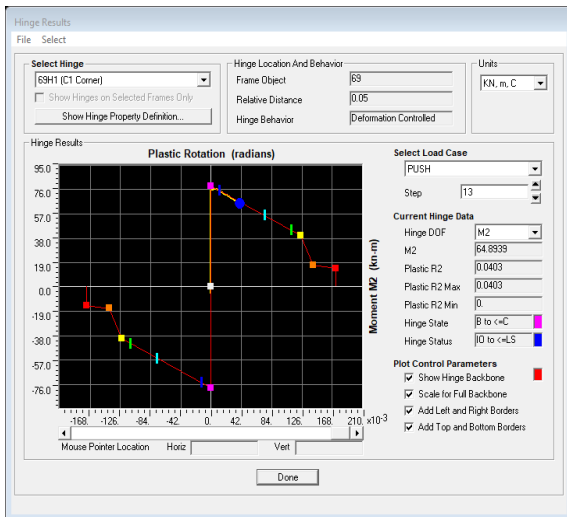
Hinge Results

File Select

Select Hinge

69H1 (C1 Corner)

Show Hinges on Selected Frames Only

Show Hinge Property Definition...

Hinge Location And Behavior

Frame Object 69

Relative Distance 0.05

Hinge Behavior Deformation Controlled

Units

KN, m, C

Hinge Results

Plastic Rotation (radians)

95.0
76.0
57.0
38.0
19.0
0.0
-19.0
-38.0
-57.0
-76.0

-168. -126. -84. -42. 0. 42. 84. 126. 168. 210. x10-3

Moment M2 (kn-m)

Mouse Pointer Location Horiz Vert

Select Load Case

PUSH

Step 13

Current Hinge Data

Hinge DOF M2

M2 64.8939

Plastic R2 0.0403

Plastic R2 Max 0.0403

Plastic R2 Min 0.

Hinge State B to <=C

Hinge Status IO to <=LS

Plot Control Parameters

Show Hinge Backbone

Scale for Full Backbone

Add Left and Right Borders

Add Top and Bottom Borders

Done